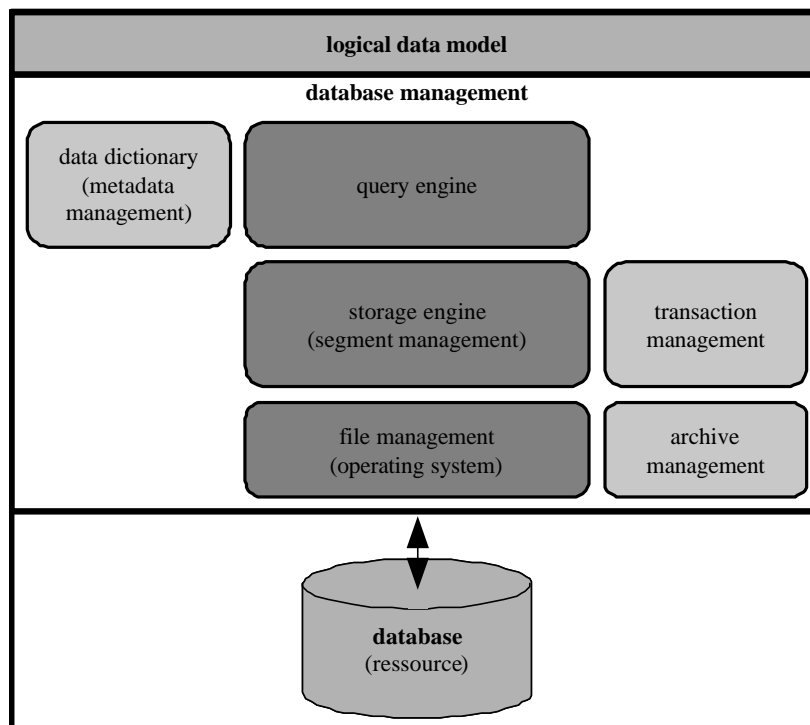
logical data model

database management

data dictionary (metadata management)

query engine

storage engine (segment management)

transaction management

file management (operating system)

archive management

database (ressource)